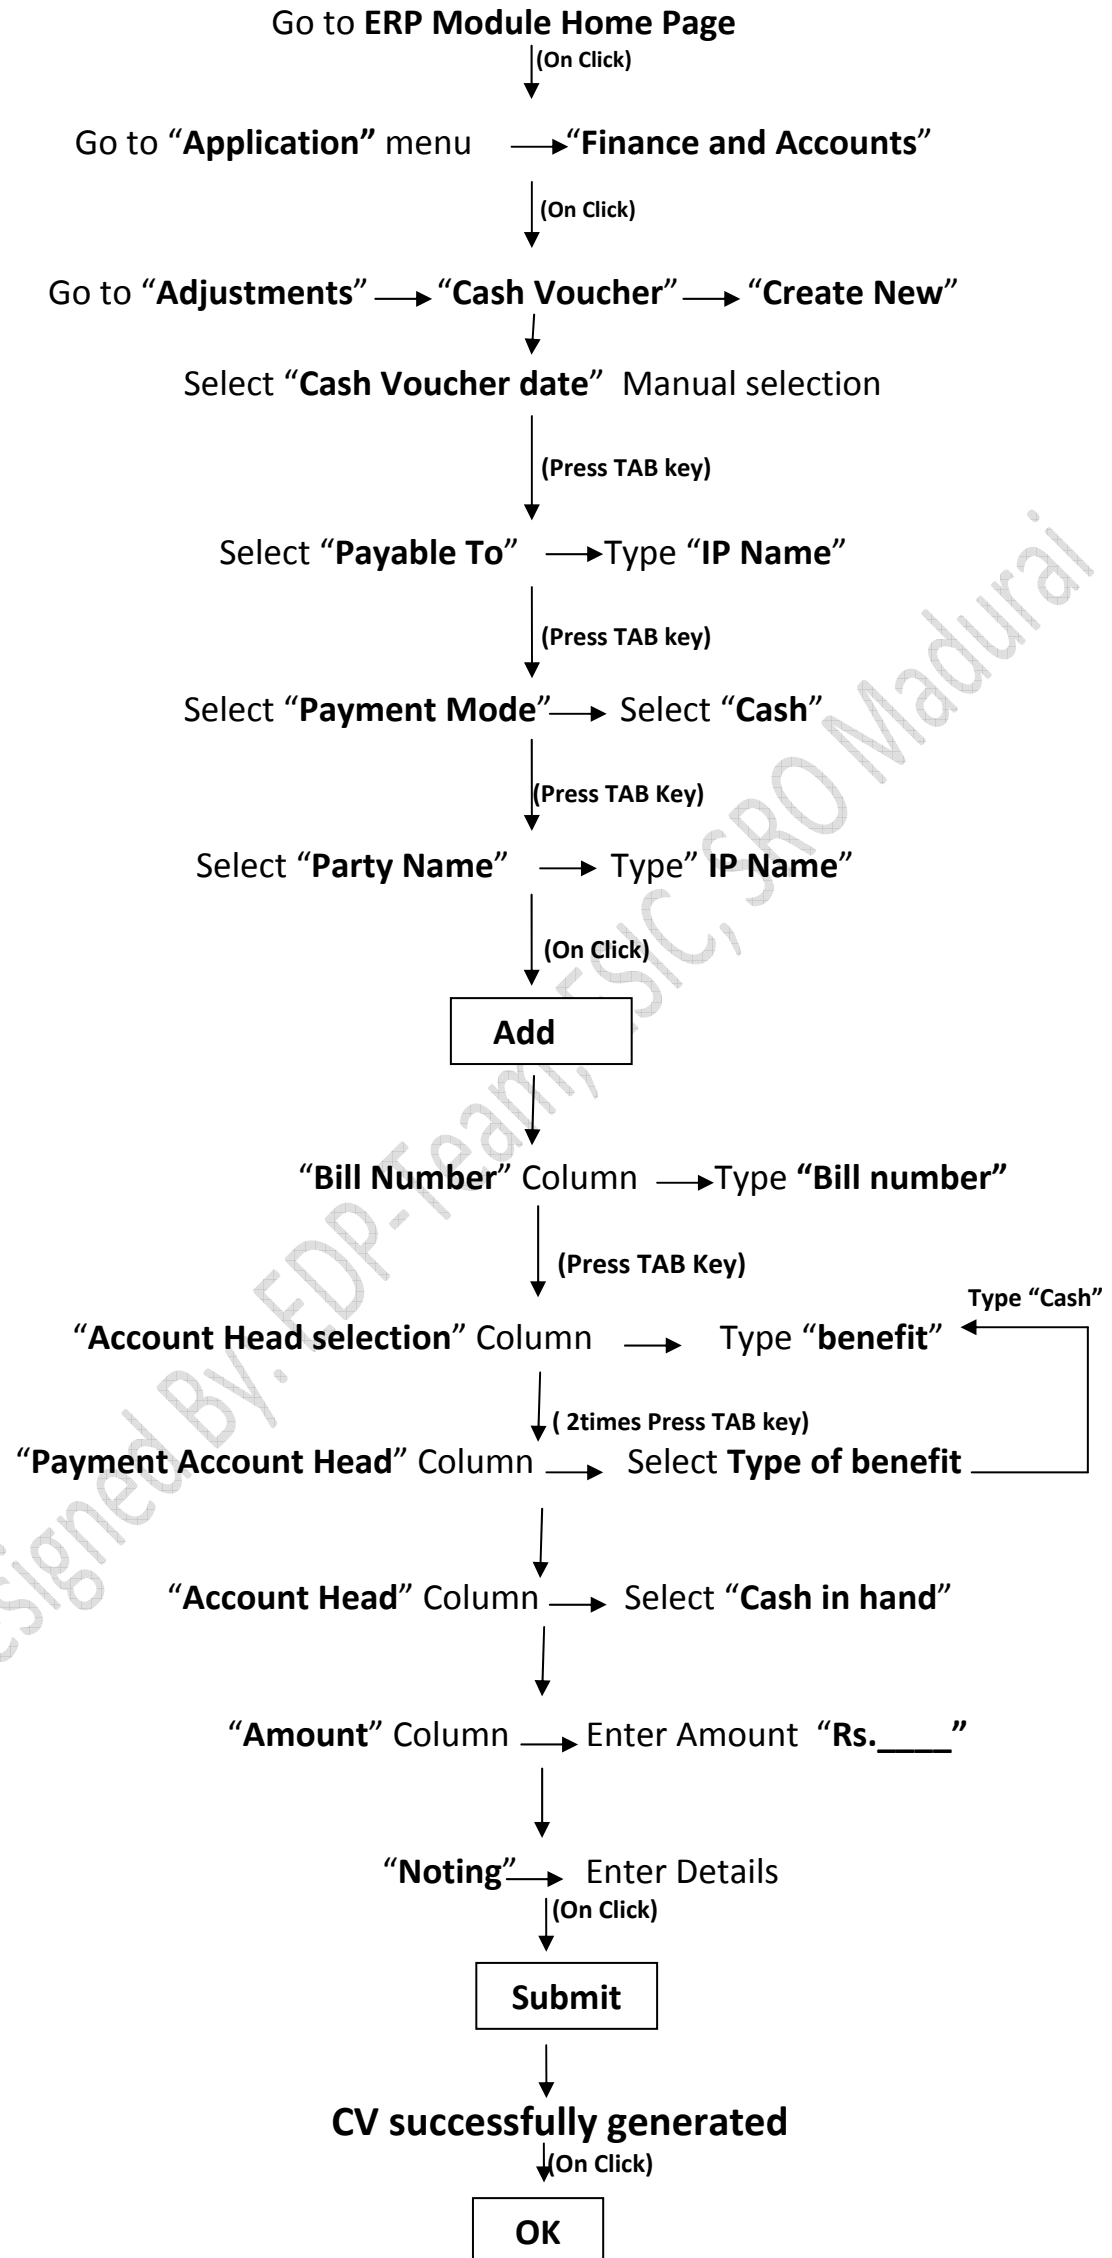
Go to ERP Module Home Page

(On Click)

Go to "Application" menu → "Finance and Accounts"

(On Click)

Go to "Adjustments" → "Cash Voucher" → "Create New"

Select "Cash Voucher date" Manual selection

(Press TAB key)

Select "Payable To" → Type "IP Name"

(Press TAB key)

Select "Payment Mode" → Select "Cash"

(Press TAB Key)

Select "Party Name" → Type" IP Name"

(On Click)

Add

"Bill Number" Column → Type "Bill number"

(Press TAB Key)

Type "Cash"

"Account Head selection" Column → Type "benefit"

( 2times Press TAB key)

"Payment Account Head" Column → Select Type of benefit

"Account Head" Column → Select "Cash in hand"

"Amount" Column → Enter Amount "Rs.____"

"Noting" → Enter Details

(On Click)

Submit

CV successfully generated

(On Click)

OK

Designed By: EDP-Team, ESIC, SRO Madurai